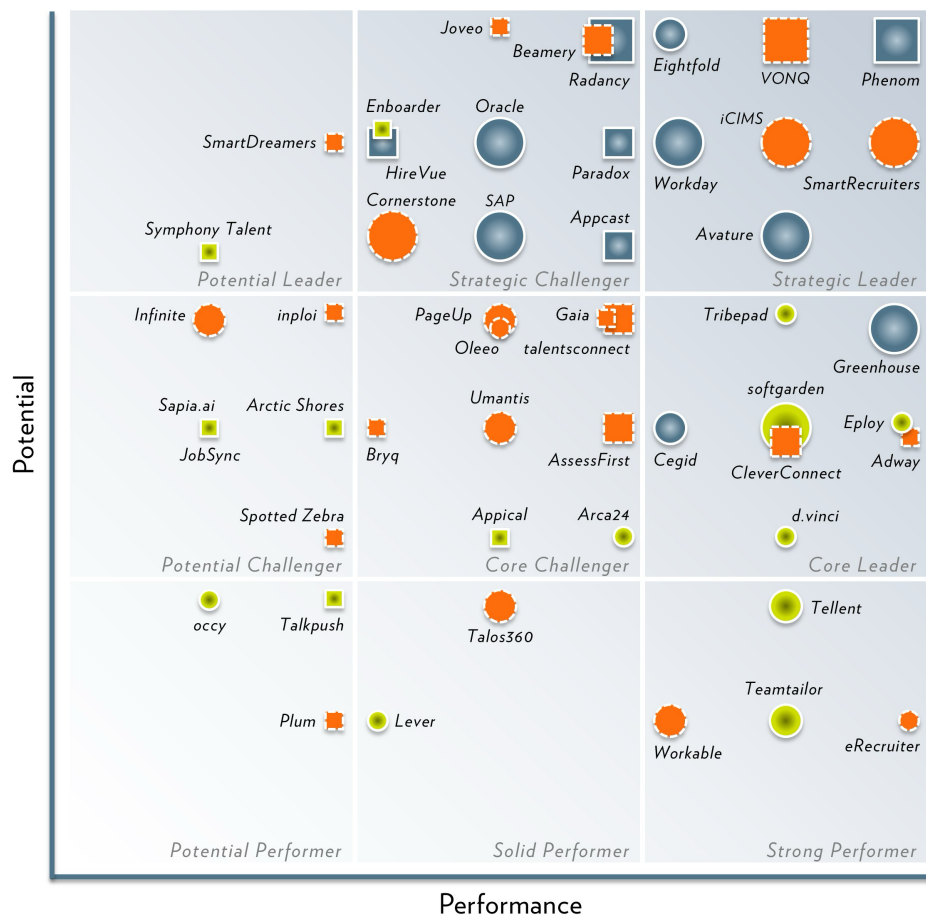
Joveo
Beamery
Radancy
Eightfold
VONQ
Phenom
Enboarder
Oracle
iCIMS
SmartDreamers
HireVue
Paradox
Workday
SmartRecruiters
Cornerstone
SAP
Appcast
Symphony Talent
Avature
Potential Leader
Strategic Challenger
Strategic Leader
Infinite
inploi
PageUp
Gaia
Tribepad
Oleeo
talentsconnect
Greenhouse
softgarden
Sapia.ai
Arctic Shores
Umantis
Eploy
Bryq
AssessFirst
Cegid
Adway
JobSync
CleverConnect
Spotted Zebra
Appical
Arca24
d.vinci
Potential Challenger
Core Challenger
Core Leader
occy
Talkpush
Talos360
Tellent
Teamtailor
Plum
Lever
Workable
eRecruiter
Potential Performer
Solid Performer
Strong Performer
Potential
Performance